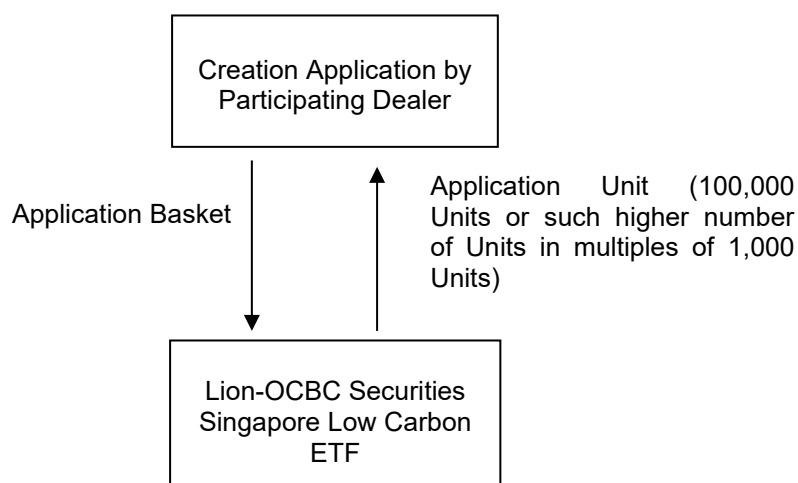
Creation Application by Participating Dealer

Application Basket

Application Unit (100,000 Units or such higher number of Units in multiples of 1,000 Units)

Lion-OCBC Securities Singapore Low Carbon ETF